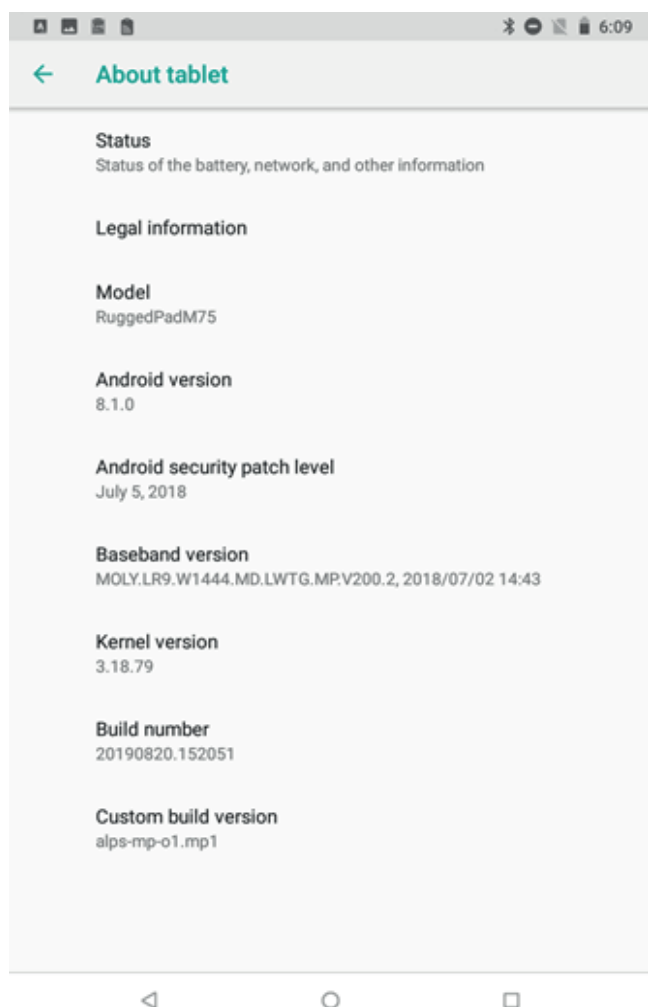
6:09

About tablet

Status
Status of the battery, network, and other information

Legal information

Model
RuggedPadM75

Android version
8.1.0

Android security patch level
July 5, 2018

Baseband version
MOLY.LR9.W1444.MD.LWTG.MP.V200.2, 2018/07/02 14:43

Kernel version
3.18.79

Build number
20190820.152051

Custom build version
alps-mp-o1.mp1